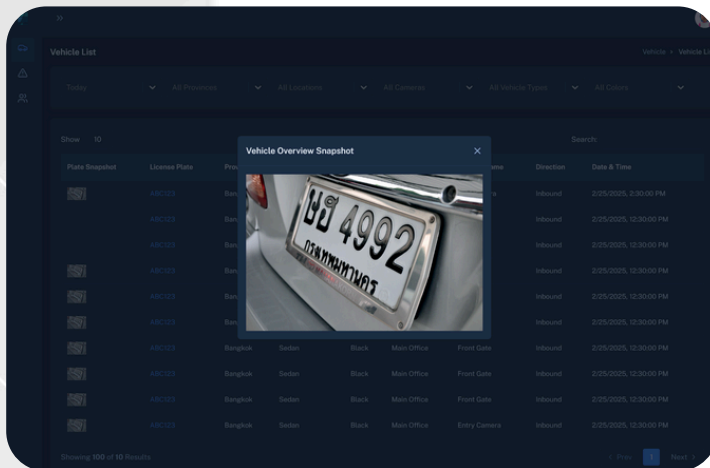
Vehicle List

Vehicle • Vehicle List

Today | All Provinces | All Locations | All Cameras | All Vehicle Types | All Colors

Show 10

Search:

Vehicle Overview Snapshot

×

ยษ 4992
กรุงเทพมหานคร

| Plate Snapshot | License Plate | Pro | | | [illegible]ame | Direction | Date & Time |
|---|---|---|---|---|---|---|---|
| | ABC123 | Ban | | | | Inbound | 2/25/2025, 2:30:00 PM |
| | ABC123 | Ban | | | | Inbound | 2/25/2025, 12:30:00 PM |
| | ABC123 | Ban | | | | Inbound | 2/25/2025, 12:30:00 PM |
| | ABC123 | Ban | | | | Inbound | 2/25/2025, 12:30:00 PM |
| | ABC123 | Ban | | | | Inbound | 2/25/2025, 12:30:00 PM |
| | ABC123 | Ban | | | | Inbound | 2/25/2025, 12:30:00 PM |
| | ABC123 | Bangkok | Sedan | Black | Main Office | Front Gate | Inbound | 2/25/2025, 12:30:00 PM |
| | ABC123 | Bangkok | Sedan | Black | Main Office | Front Gate | Inbound | 2/25/2025, 12:30:00 PM |
| | ABC123 | Bangkok | Sedan | Black | Main Office | Front Gate | Inbound | 2/25/2025, 12:30:00 PM |
| | ABC123 | Bangkok | Sedan | Black | Main Office | Entry Camera | Inbound | 2/25/2025, 12:30:00 PM |

Showing 100 of 10 Results

‹ Prev 1 Next ›